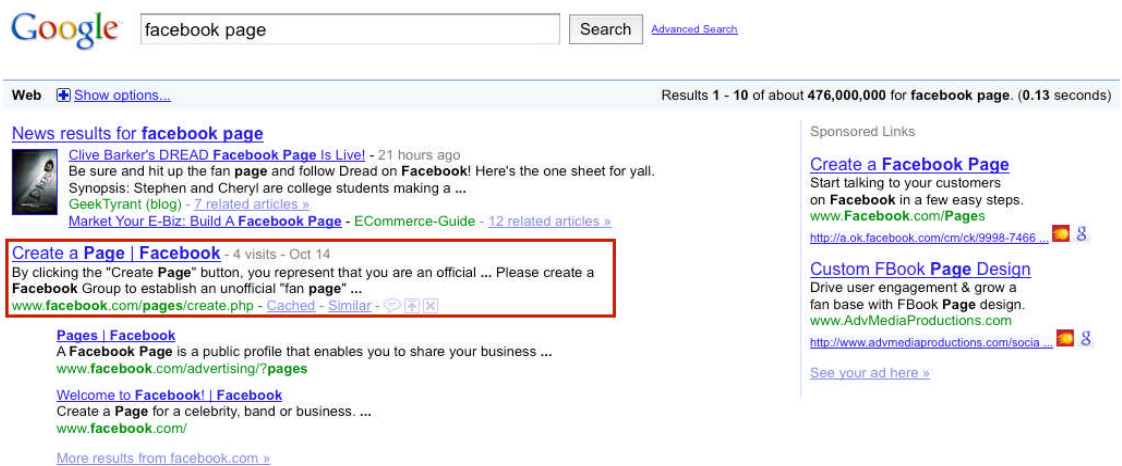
Google facebook page Search Advanced Search

Web Show options...

Results 1 - 10 of about 476,000,000 for facebook page. (0.13 seconds)

News results for facebook page

Clive Barker's DREAD Facebook Page Is Live! - 21 hours ago
Be sure and hit up the fan page and follow Dread on Facebook! Here's the one sheet for yall. Synopsis: Stephen and Cheryl are college students making a ...
GeekTyrant (blog) - 7 related articles »
Market Your E-Biz: Build A Facebook Page - ECommerce-Guide - 12 related articles »

Create a Page | Facebook - 4 visits - Oct 14
By clicking the "Create Page" button, you represent that you are an official ... Please create a Facebook Group to establish an unofficial "fan page" ...
www.facebook.com/pages/create.php - Cached - Similar

Pages | Facebook
A Facebook Page is a public profile that enables you to share your business ...
www.facebook.com/advertising/?pages

Welcome to Facebook! | Facebook
Create a Page for a celebrity, band or business. ...
www.facebook.com/

More results from facebook.com »

Sponsored Links

Create a Facebook Page
Start talking to your customers on Facebook in a few easy steps.
www.Facebook.com/Pages
http://a.ok.facebook.com/cm/ck/9998-7466 ...

Custom FBook Page Design
Drive user engagement & grow a fan base with FBook Page design.
www.AdvMediaProductions.com
http://www.advmediaproductions.com/socia ...

See your ad here »